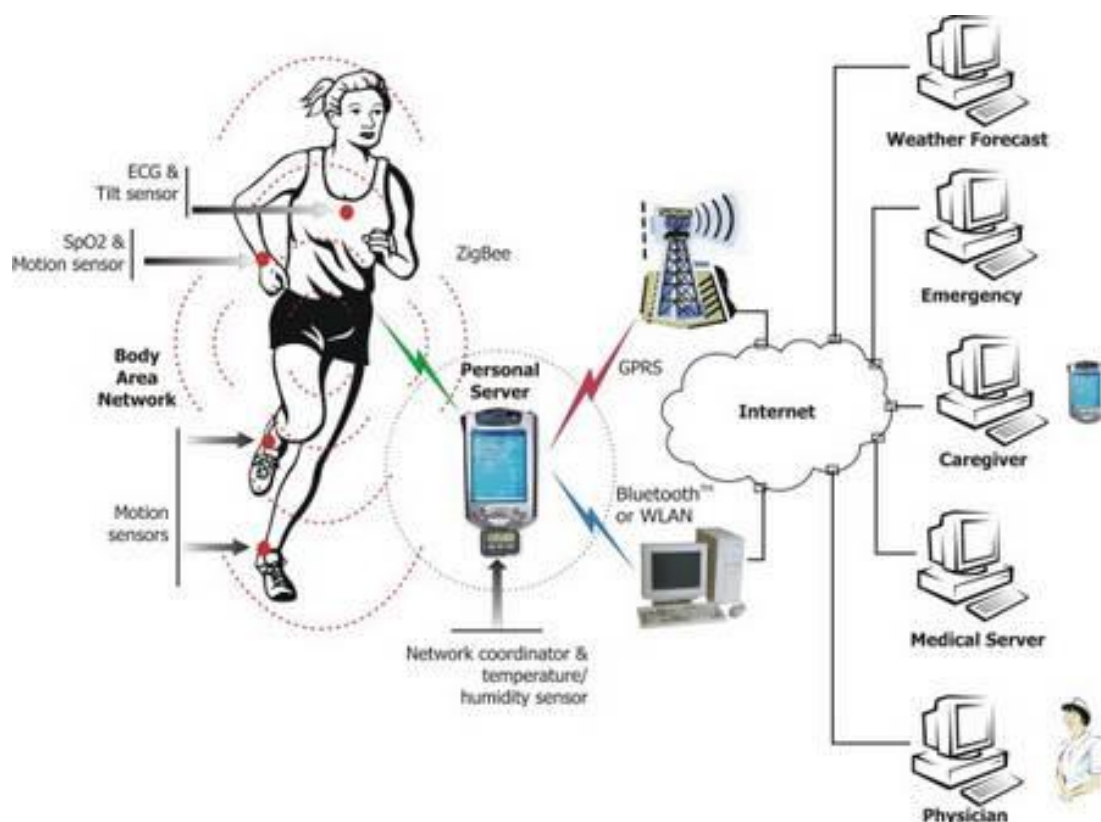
ECG &
Tilt sensor

SpO2 &
Motion sensor

ZigBee

Body
Area
Network

Motion
sensors

Personal
Server

GPRS

Bluetooth™
or WLAN

Network coordinator &
temperature/
humidity sensor

Internet

Weather Forecast

Emergency

Caregiver

Medical Server

Physician